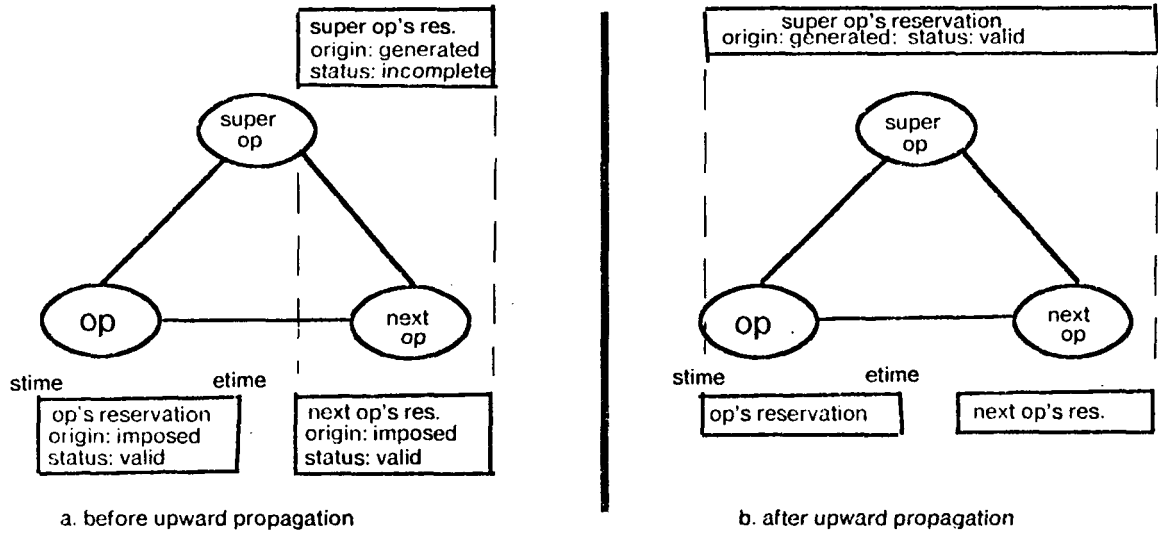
super op's res.
origin: generated
status: incomplete

super
op

op

next
op

stime

etime

op's reservation
origin: imposed
status: valid

next op's res.
origin: imposed
status: valid

a. before upward propagation

super op's reservation
origin: generated: status: valid

super
op

op

next
op

stime

etime

op's reservation

next op's res.

b. after upward propagation